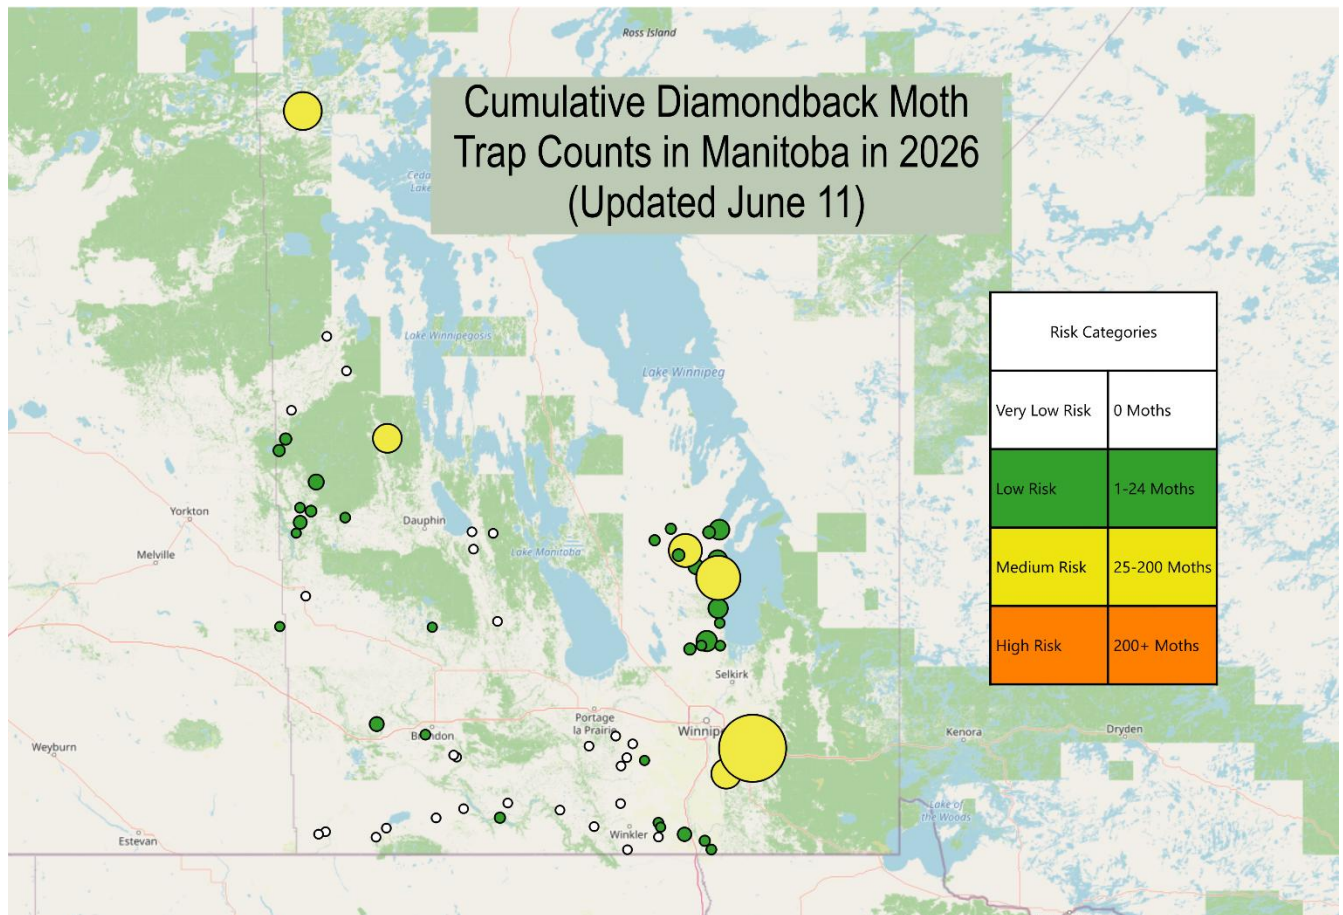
Cumulative Diamondback Moth Trap Counts in Manitoba in 2026 (Updated June 11)

Ross Island

Cedar Lake

Lake Winnipegosis

Lake Winnipeg

Yorkton

Melville

Dauphin

Lake Manitoba

Selkirk

Portage la Prairie

Brandon

Winnipeg

Weyburn

Estevan

Winkler

Kenora

Dryden

Lake of the Woods

| Risk Categories | |
|---|---|
| Very Low Risk | 0 Moths |
| Low Risk | 1-24 Moths |
| Medium Risk | 25-200 Moths |
| High Risk | 200+ Moths |